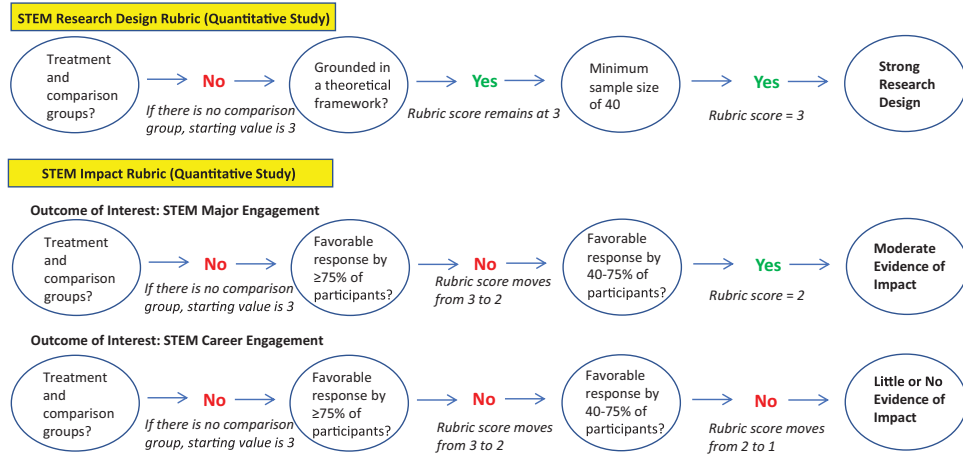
STEM Research Design Rubric (Quantitative Study)

Treatment and comparison groups?

No

If there is no comparison group, starting value is 3

Grounded in a theoretical framework?

Yes

Rubric score remains at 3

Minimum sample size of 40

Yes

Rubric score = 3

Strong Research Design

STEM Impact Rubric (Quantitative Study)

Outcome of Interest: STEM Major Engagement

Treatment and comparison groups?

No

If there is no comparison group, starting value is 3

Favorable response by ≥75% of participants?

No

Rubric score moves from 3 to 2

Favorable response by 40-75% of participants?

Yes

Rubric score = 2

Moderate Evidence of Impact

Outcome of Interest: STEM Career Engagement

Treatment and comparison groups?

No

If there is no comparison group, starting value is 3

Favorable response by ≥75% of participants?

No

Rubric score moves from 3 to 2

Favorable response by 40-75% of participants?

No

Rubric score moves from 2 to 1

Little or No Evidence of Impact